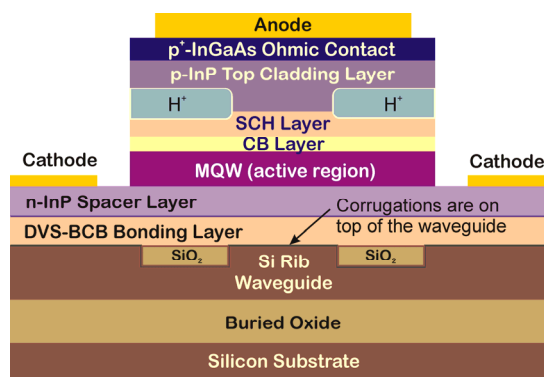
Anode
$p^{+}$-InGaAs Ohmic Contact
p-InP Top Cladding Layer
$H^{+}$
$H^{+}$
SCH Layer
CB Layer
Cathode
MQW (active region)
Cathode
n-InP Spacer Layer
Corrugations are on top of the waveguide
DVS-BCB Bonding Layer
$SiO_2$
Si Rib Waveguide
$SiO_2$
Buried Oxide
Silicon Substrate